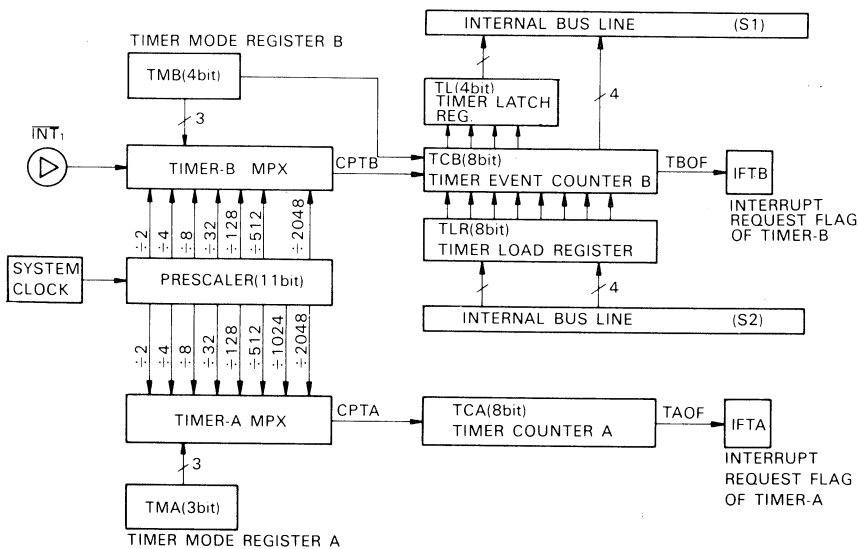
INTERNAL BUS LINE (S1)

TIMER MODE REGISTER B

TMB(4bit)

TL(4bit) TIMER LATCH REG.

4

3

$\overline{INT_1}$

TIMER-B MPX

CPTB

TCB(8bit) TIMER EVENT COUNTER B

TBOF

IFTB

INTERRUPT REQUEST FLAG OF TIMER-B

÷2 ÷4 ÷8 ÷32 ÷128 ÷512 ÷2048

TLR(8bit) TIMER LOAD REGISTER

SYSTEM CLOCK

PRESCALER(11bit)

4

INTERNAL BUS LINE (S2)

÷2 ÷4 ÷8 ÷32 ÷128 ÷512 ÷1024 ÷2048

TIMER-A MPX

CPTA

TCA(8bit) TIMER COUNTER A

TAOF

IFTA

INTERRUPT REQUEST FLAG OF TIMER-A

3

TMA(3bit)

TIMER MODE REGISTER A